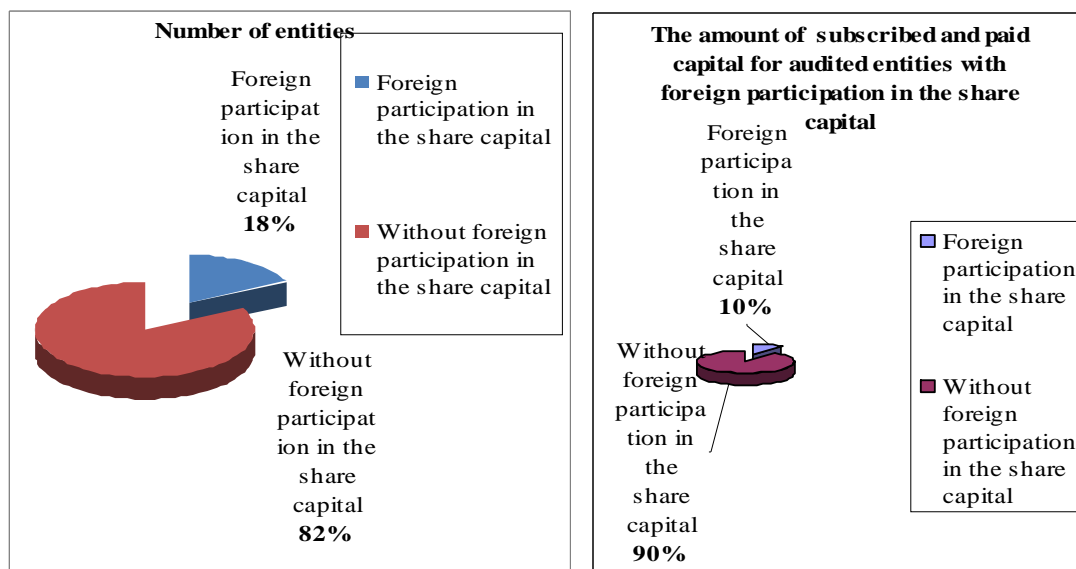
Number of entities

Foreign participation in the share capital 18%

Foreign participation in the share capital

Without foreign participation in the share capital

Without foreign participation in the share capital 82%

The amount of subscribed and paid capital for audited entities with foreign participation in the share capital

Foreign participation in the share capital 10%

Foreign participation in the share capital

Without foreign participation in the share capital

Without foreign participation in the share capital 90%